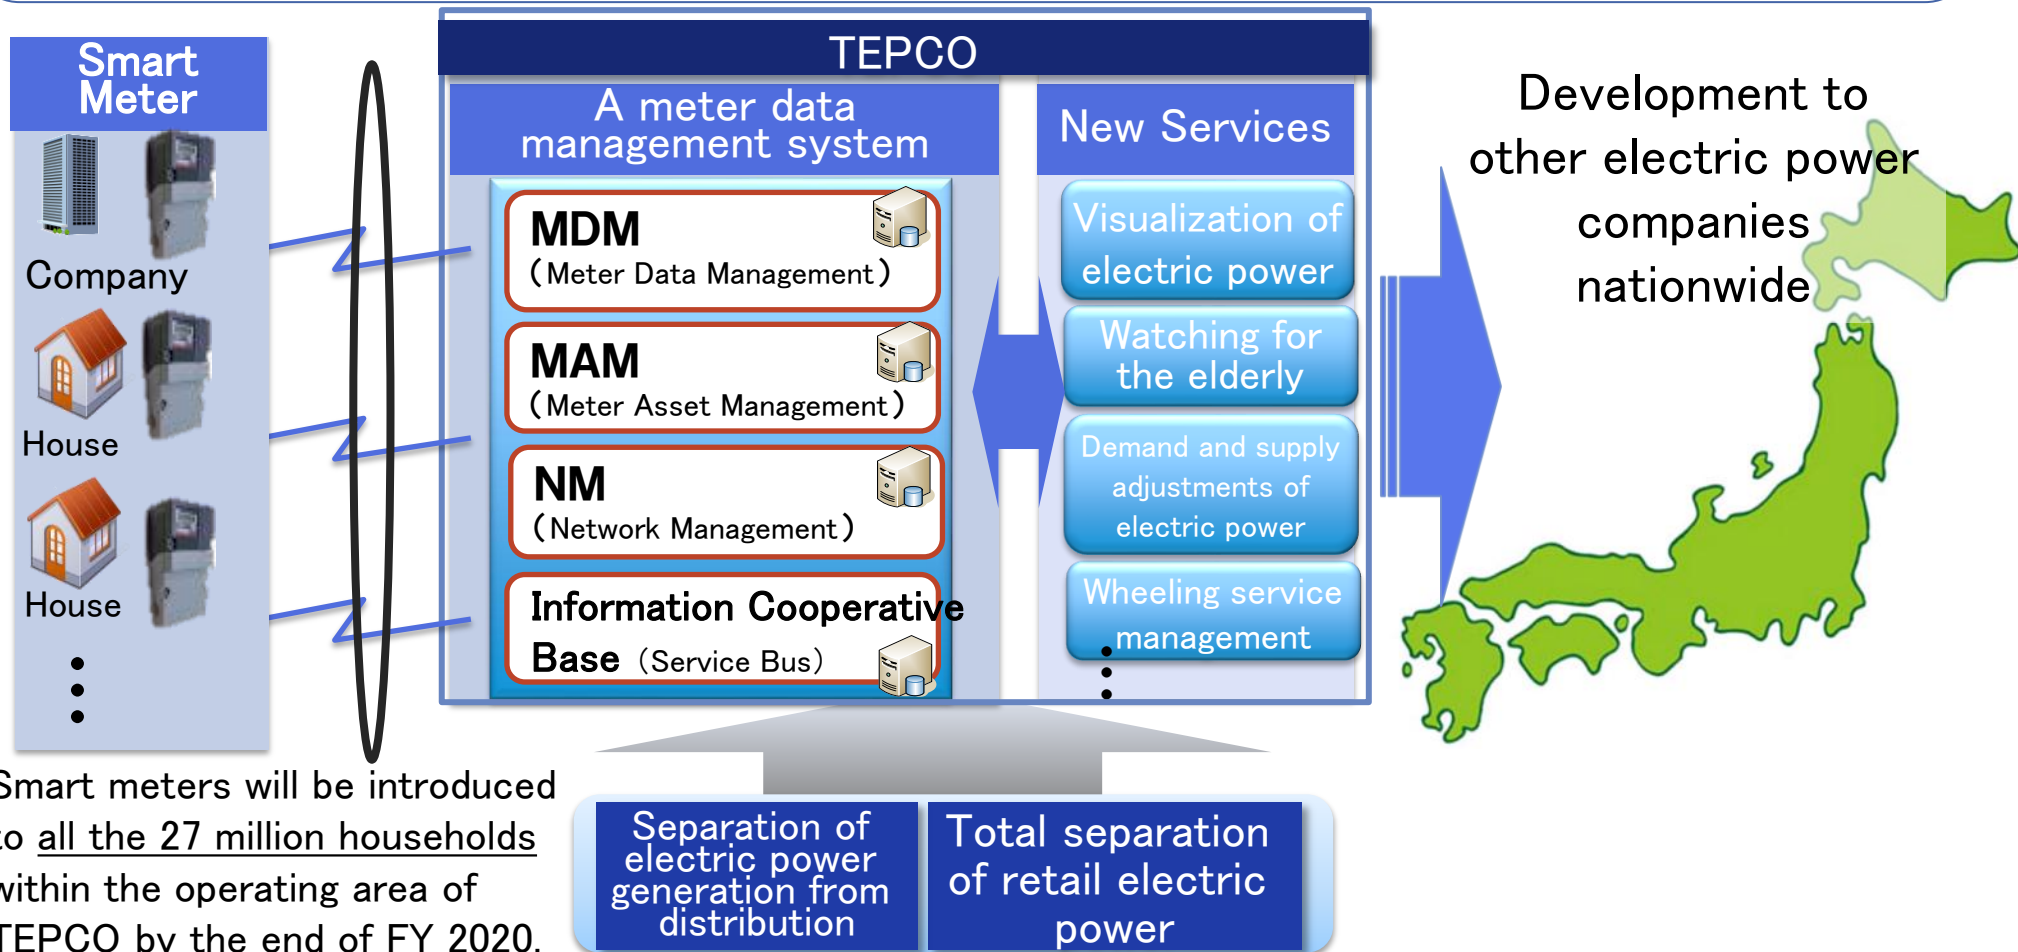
Smart Meter

Company

House

House

TEPCO

A meter data management system

MDM
(Meter Data Management)

MAM
(Meter Asset Management)

NM
(Network Management)

Information Cooperative Base (Service Bus)

New Services

Visualization of electric power

Watching for the elderly

Demand and supply adjustments of electric power

Wheeling service management

Development to other electric power companies nationwide

Smart meters will be introduced to all the 27 million households within the operating area of TEPCO by the end of FY 2020.

Separation of electric power generation from distribution

Total separation of retail electric power